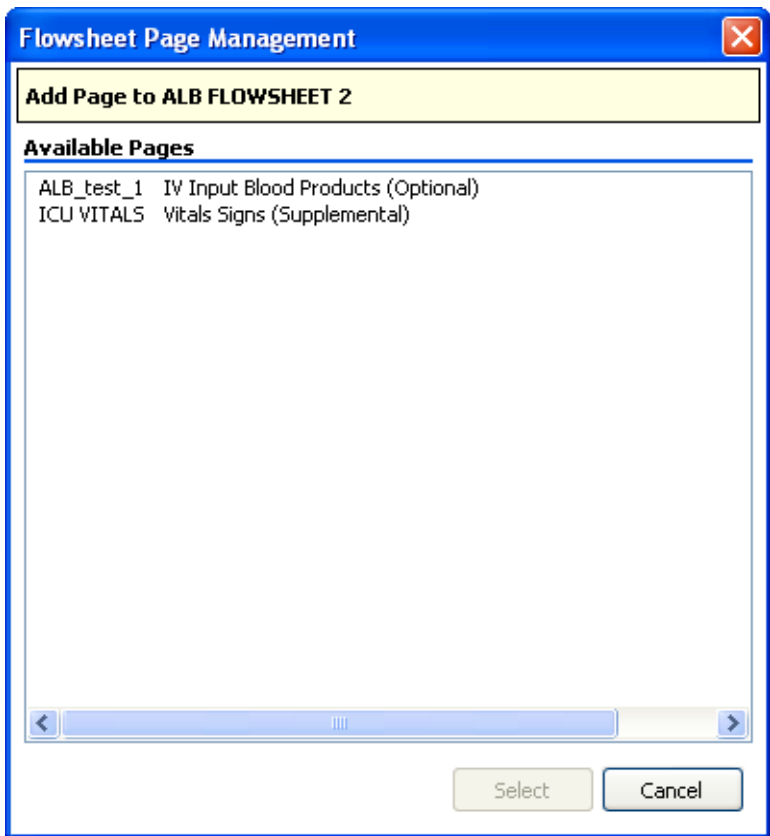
Flowsheet Page Management

Add Page to ALB FLOWSHEET 2

Available Pages

| | |
|---|---|
| ALB_test_1 | IV Input Blood Products (Optional) |
| ICU VITALS | Vitals Signs (Supplemental) |

Select Cancel